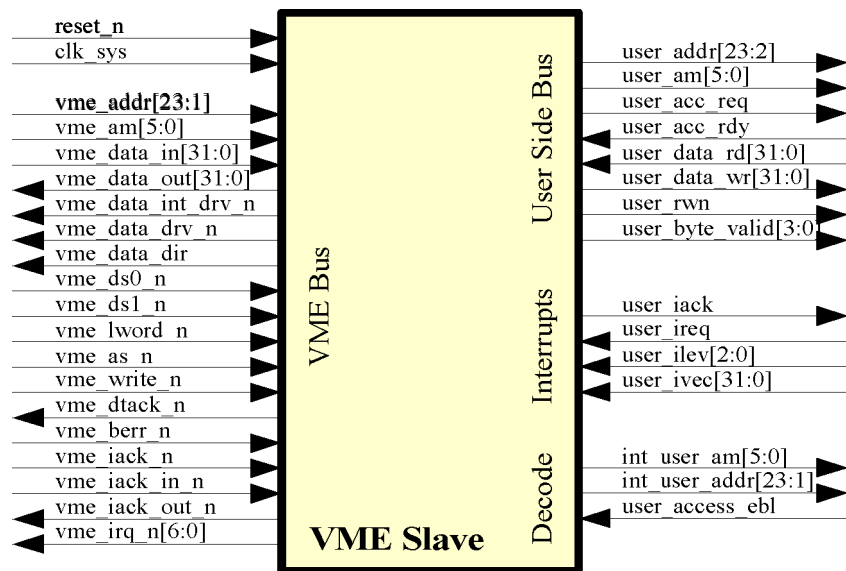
reset_n
clk_sys
vme_addr[23:1]
vme_am[5:0]
vme_data_in[31:0]
vme_data_out[31:0]
vme_data_int_drv_n
vme_data_drv_n
vme_data_dir
vme_ds0_n
vme_ds1_n
vme_lword_n
vme_as_n
vme_write_n
vme_dtack_n
vme_berr_n
vme_iack_n
vme_iack_in_n
vme_iack_out_n
vme_irq_n[6:0]

VME Bus

User Side Bus
Interrupts
Decode

VME Slave

user_addr[23:2]
user_am[5:0]
user_acc_req
user_acc_rdy
user_data_rd[31:0]
user_data_wr[31:0]
user_rwn
user_byte_valid[3:0]
user_iack
user_ireq
user_ilev[2:0]
user_ivec[31:0]
int_user_am[5:0]
int_user_addr[23:1]
user_access_ebl